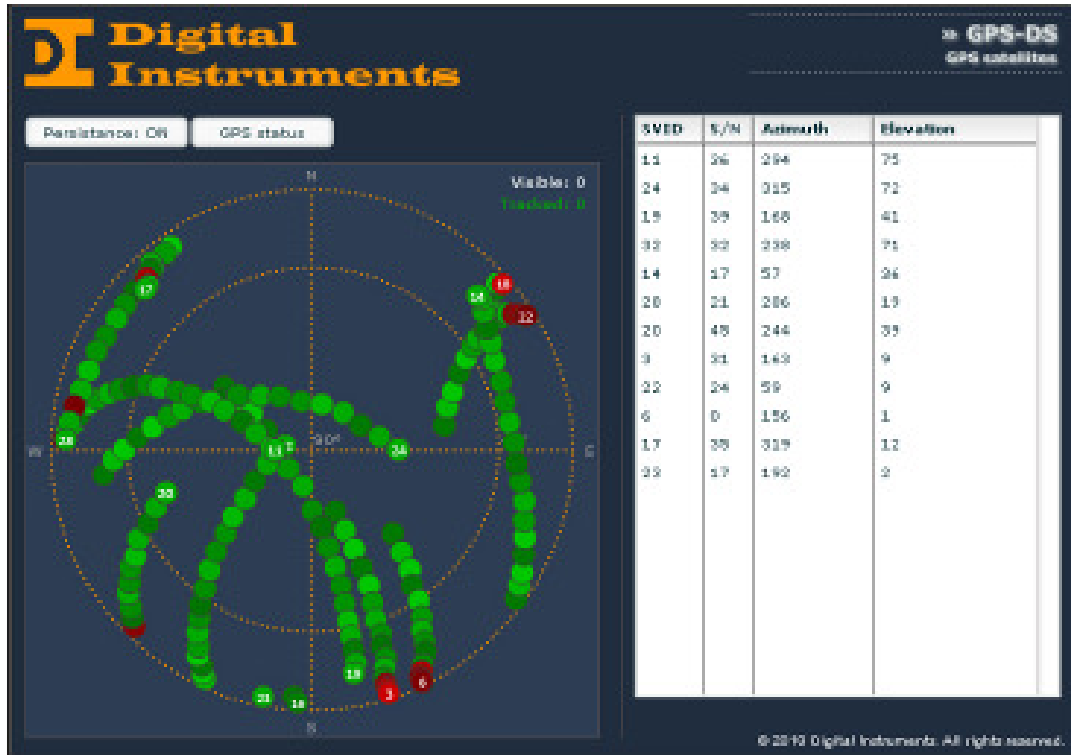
Digital Instruments

» GPS-DS
GPS satellites

Persistance: On
GPS status

N
Visible: 0
Tracked: 0
W
E
S
30°

17
18
14
12
28
11
8
24
20
19
3
6
31
16

| SVID | S/N | Azimuth | Elevation |
|---|---|---|---|
| 11 | 26 | 294 | 75 |
| 24 | 34 | 315 | 72 |
| 19 | 39 | 168 | 41 |
| 32 | 32 | 338 | 71 |
| 14 | 17 | 57 | 26 |
| 20 | 21 | 286 | 19 |
| 20 | 48 | 244 | 39 |
| 3 | 31 | 163 | 9 |
| 22 | 24 | 59 | 9 |
| 6 | 0 | 156 | 1 |
| 17 | 38 | 319 | 12 |
| 33 | 17 | 192 | 2 |

© 2010 Digital Instruments. All rights reserved.